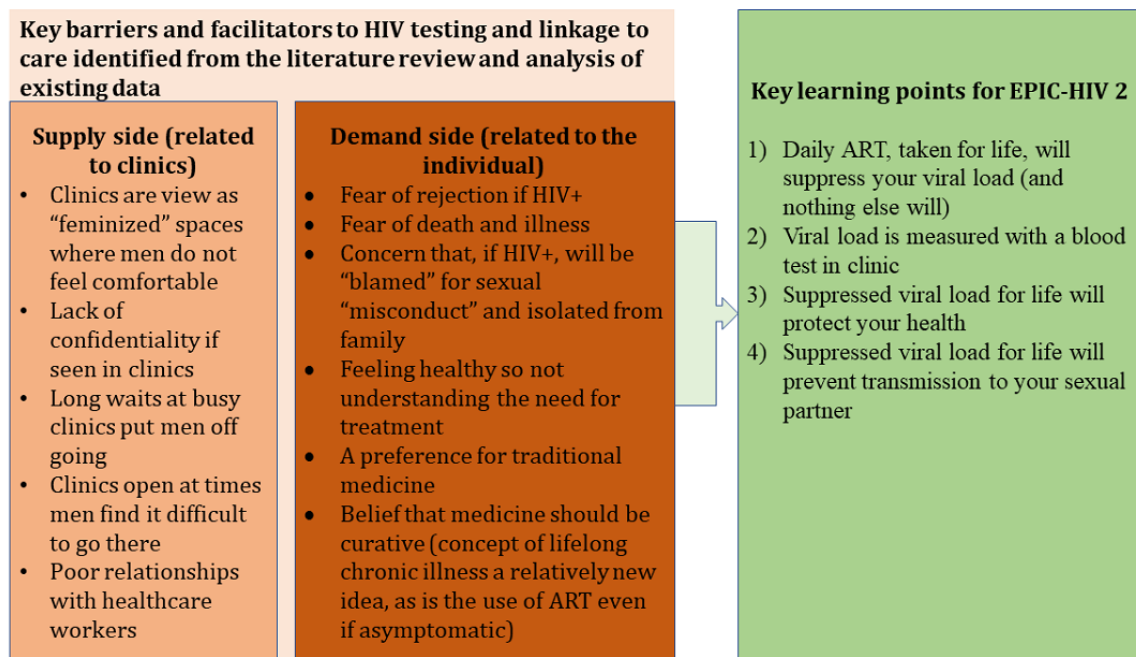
Key barriers and facilitators to HIV testing and linkage to care identified from the literature review and analysis of existing data

Supply side (related to clinics)

- Clinics are view as “feminized” spaces where men do not feel comfortable
- Lack of confidentiality if seen in clinics
- Long waits at busy clinics put men off going
- Clinics open at times men find it difficult to go there
- Poor relationships with healthcare workers

Demand side (related to the individual)

- Fear of rejection if HIV+
- Fear of death and illness
- Concern that, if HIV+, will be “blamed” for sexual “misconduct” and isolated from family
- Feeling healthy so not understanding the need for treatment
- A preference for traditional medicine
- Belief that medicine should be curative (concept of lifelong chronic illness a relatively new idea, as is the use of ART even if asymptomatic)

Key learning points for EPIC-HIV 2

1) Daily ART, taken for life, will suppress your viral load (and nothing else will)
2) Viral load is measured with a blood test in clinic
3) Suppressed viral load for life will protect your health
4) Suppressed viral load for life will prevent transmission to your sexual partner